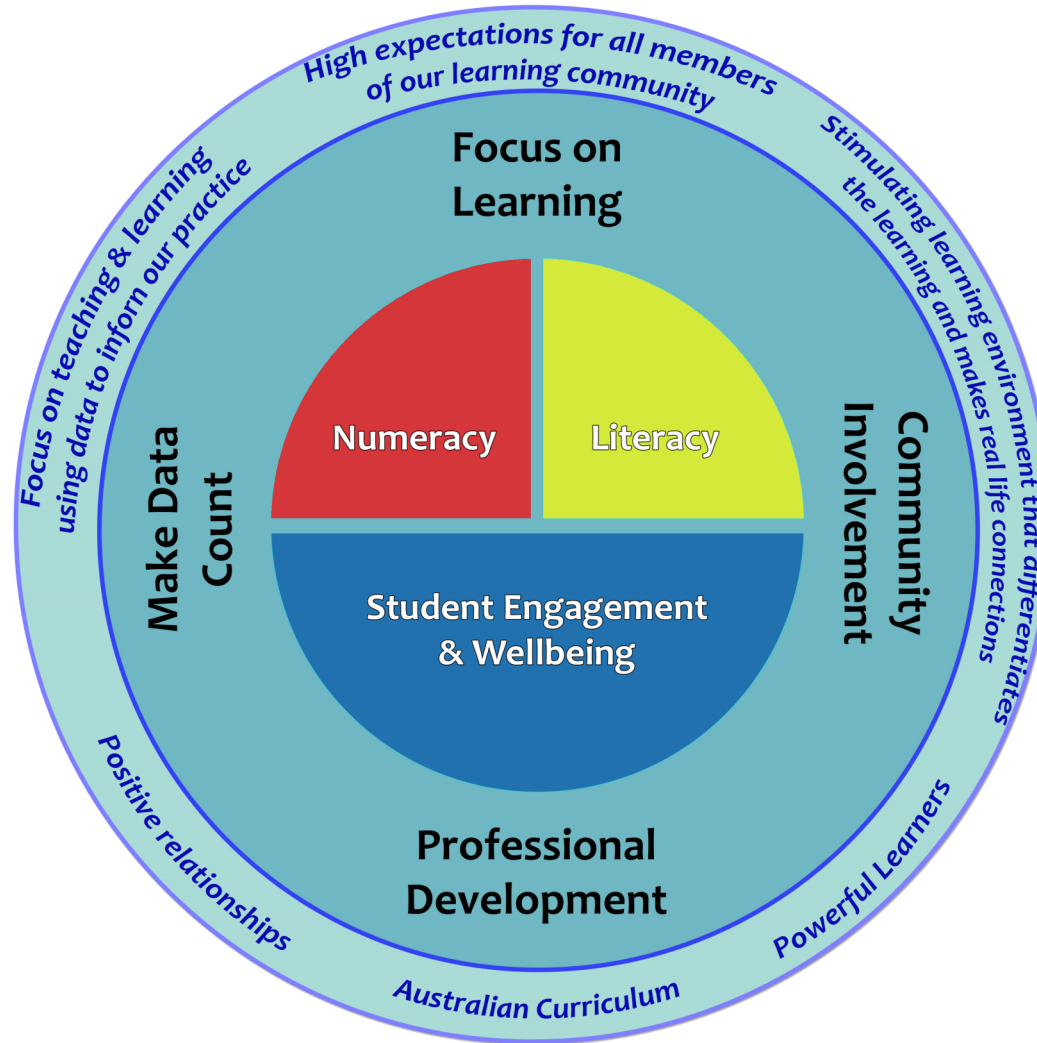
High expectations for all members of our learning community

Stimulating learning environment that differentiates the learning and makes real life connections

Focus on teaching & learning using data to inform our practice

Focus on Learning

Make Data Count

Community Involvement

Numeracy

Literacy

Student Engagement & Wellbeing

Professional Development

Positive relationships

Australian Curriculum

Powerful Learners